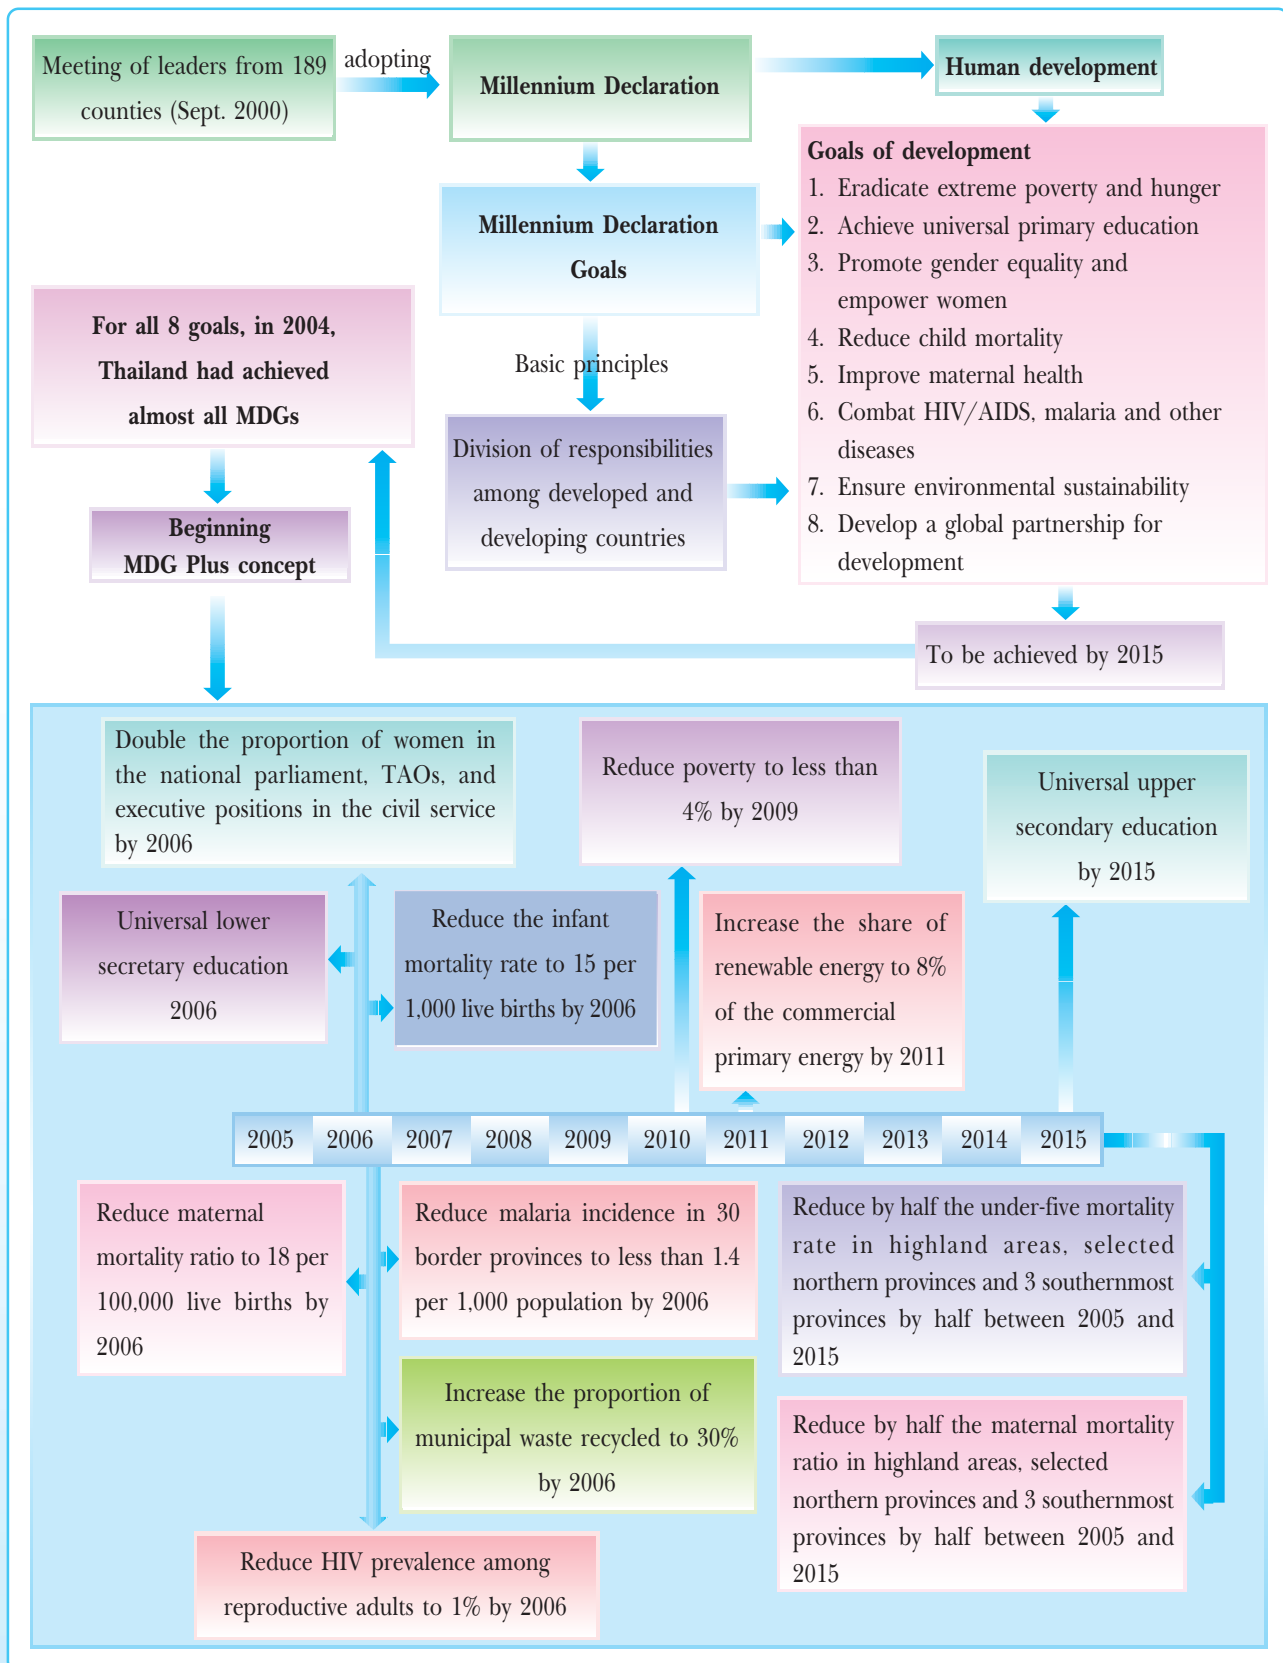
Meeting of leaders from 189 counties (Sept. 2000)

adopting

Millennium Declaration

Human development

Millennium Declaration Goals

Goals of development
1. Eradicate extreme poverty and hunger
2. Achieve universal primary education
3. Promote gender equality and empower women
4. Reduce child mortality
5. Improve maternal health
6. Combat HIV/AIDS, malaria and other diseases
7. Ensure environmental sustainability
8. Develop a global partnership for development

For all 8 goals, in 2004, Thailand had achieved almost all MDGs

Basic principles

Division of responsibilities among developed and developing countries

Beginning MDG Plus concept

To be achieved by 2015

Double the proportion of women in the national parliament, TAOs, and executive positions in the civil service by 2006

Reduce poverty to less than 4% by 2009

Universal upper secondary education by 2015

Universal lower secretary education 2006

Reduce the infant mortality rate to 15 per 1,000 live births by 2006

Increase the share of renewable energy to 8% of the commercial primary energy by 2011

| 2005 | 2006 | 2007 | 2008 | 2009 | 2010 | 2011 | 2012 | 2013 | 2014 | 2015 |
|---|---|---|---|---|---|---|---|---|---|---|

Reduce maternal mortality ratio to 18 per 100,000 live births by 2006

Reduce malaria incidence in 30 border provinces to less than 1.4 per 1,000 population by 2006

Reduce by half the under-five mortality rate in highland areas, selected northern provinces and 3 southernmost provinces by half between 2005 and 2015

Increase the proportion of municipal waste recycled to 30% by 2006

Reduce by half the maternal mortality ratio in highland areas, selected northern provinces and 3 southernmost provinces by half between 2005 and 2015

Reduce HIV prevalence among reproductive adults to 1% by 2006